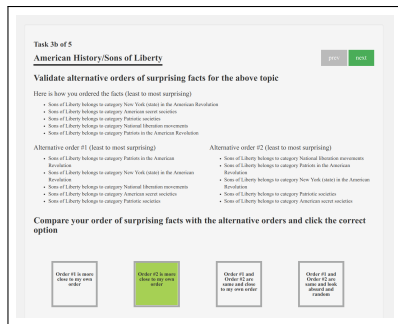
Task 3b of 5

American History/Sons of Liberty

prev next

Validate alternative orders of surprising facts for the above topic

Here is how you ordered the facts (least to most surprising)

- Sons of Liberty belongs to category New York (state) in the American Revolution
- Sons of Liberty belongs to category American secret societies
- Sons of Liberty belongs to category Patriotic societies
- Sons of Liberty belongs to category National liberation movements
- Sons of Liberty belongs to category Patriots in the American Revolution

Alternative order #1 (least to most surprising)

- Sons of Liberty belongs to category Patriots in the American Revolution
- Sons of Liberty belongs to category New York (state) in the American Revolution
- Sons of Liberty belongs to category National liberation movements
- Sons of Liberty belongs to category American secret societies
- Sons of Liberty belongs to category Patriotic societies

Alternative order #2 (least to most surprising)

- Sons of Liberty belongs to category National liberation movements
- Sons of Liberty belongs to category Patriots in the American Revolution
- Sons of Liberty belongs to category New York (state) in the American Revolution
- Sons of Liberty belongs to category Patriotic societies
- Sons of Liberty belongs to category American secret societies

Compare your order of surprising facts with the alternative orders and click the correct option

Order #1 is more close to my own order

Order #2 is more close to my own order

Order #1 and Order #2 are same and close to my own order

Order #1 and Order #2 are same and look absurd and random